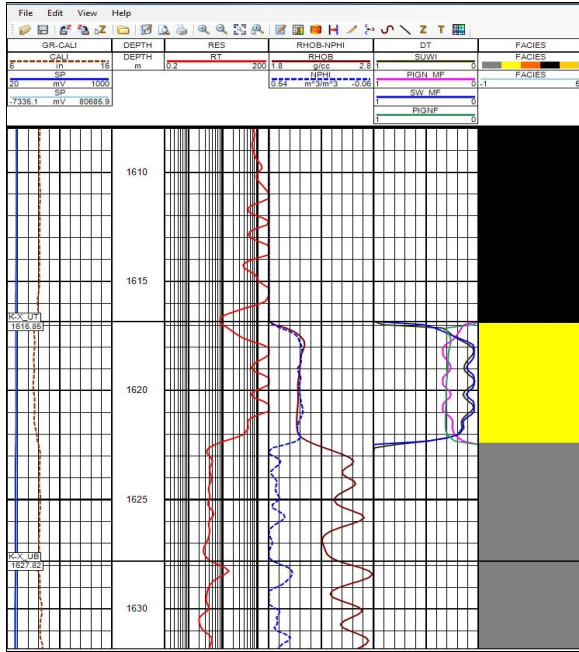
File Edit View Help

| GR-CALI | DEPTH | RES | RHOB-NPHI | DT | FACIES |
|---|---|---|---|---|---|
| CALI | DEPTH | RT | RHOB | SUWI | FACIES |
| 6 in 16 | m | 0.2 200 | 1.8 g/cc 2.8 | 1 0 | |
| SP | | | NPHI | PIGN_MF | FACIES |
| 20 mV 1000 | | | 0.54 m^3/m^3 -0.06 | 1 0 | -1 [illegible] |
| SP | | | | SW_MF | |
| -7336.1 mV 80685.9 | | | | 1 0 | |
| | | | | PIGNF | |
| | | | | 1 0 | |

1610

1615

K-X_UT
1616.86

1620

1625

K-X_UB
1627.82

1630